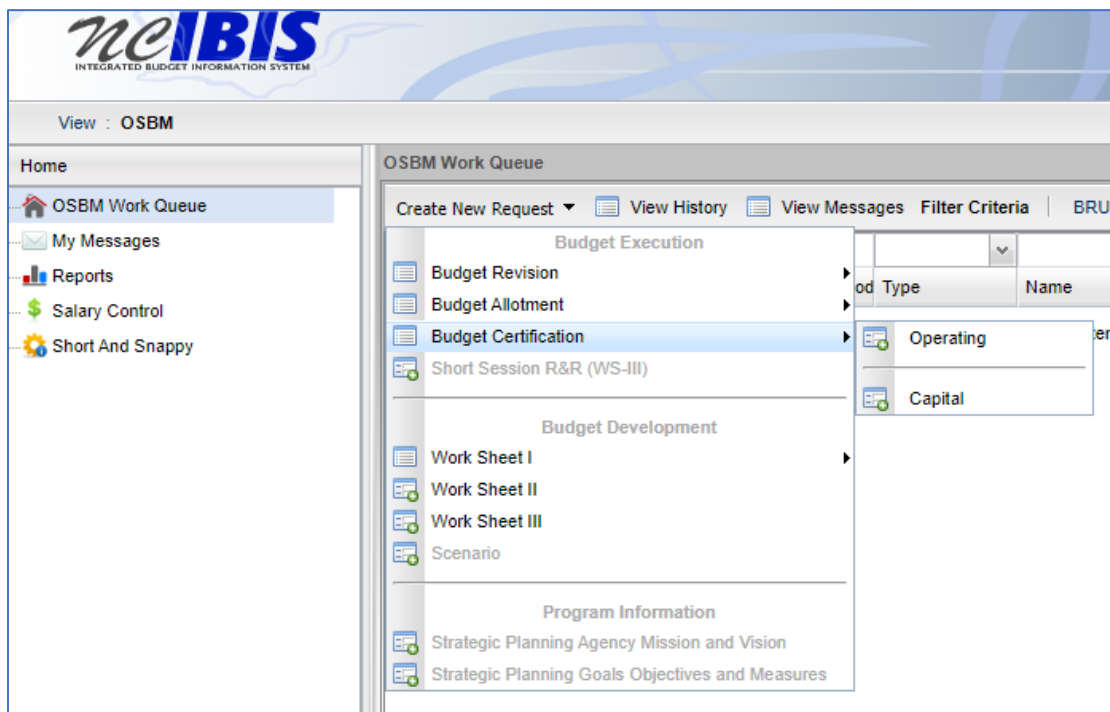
ncIBIS
INTEGRATED BUDGET INFORMATION SYSTEM

View : OSBM

Home

OSBM Work Queue
My Messages
Reports
Salary Control
Short And Snappy

OSBM Work Queue

Create New Request ▼ View History View Messages Filter Criteria | BRU

Budget Execution
Budget Revision
Budget Allotment
Budget Certification
Short Session R&R (WS-III)

Budget Development
Work Sheet I
Work Sheet II
Work Sheet III
Scenario

Program Information
Strategic Planning Agency Mission and Vision
Strategic Planning Goals Objectives and Measures

od Type
Name

Operating
Capital